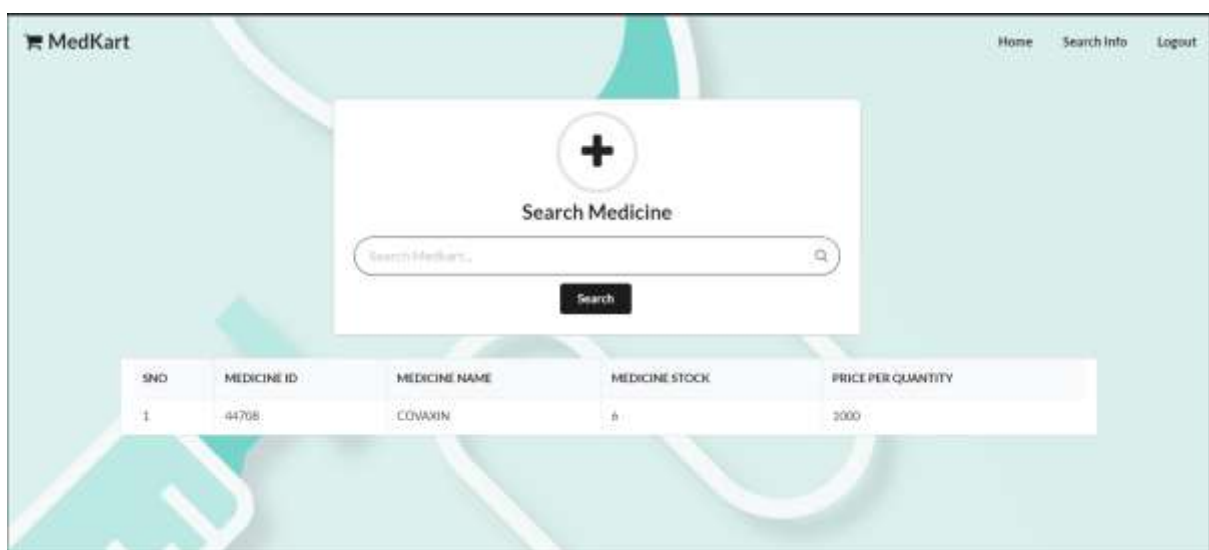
MedKart

Home Search Info Logout

Search Medicine

Search MedKart...

Search

| SNO | MEDICINE ID | MEDICINE NAME | MEDICINE STOCK | PRICE PER QUANTITY |
|---|---|---|---|---|
| 1 | 44708 | COVAXIN | 6 | 2000 |